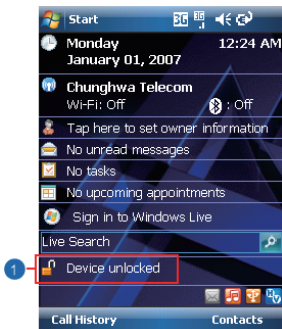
Start 3G

Monday
January 01, 2007
12:24 AM

Chunghwa Telecom
Wi-Fi: Off
: Off

Tap here to set owner information

No unread messages

No tasks

No upcoming appointments

Sign in to Windows Live

Live Search

1

Device unlocked

Call History
Contacts